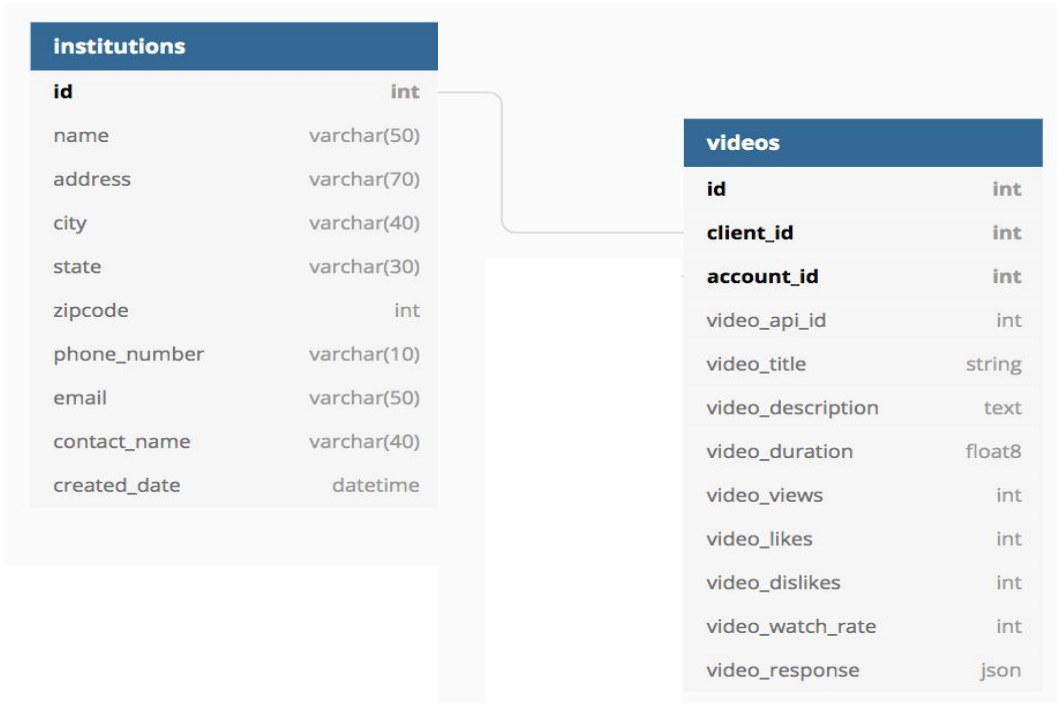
| institutions | |
|---|---|
| id | int |
| name | varchar(50) |
| address | varchar(70) |
| city | varchar(40) |
| state | varchar(30) |
| zipcode | int |
| phone_number | varchar(10) |
| email | varchar(50) |
| contact_name | varchar(40) |
| created_date | datetime |

| videos | |
|---|---|
| id | int |
| client_id | int |
| account_id | int |
| video_api_id | int |
| video_title | string |
| video_description | text |
| video_duration | float8 |
| video_views | int |
| video_likes | int |
| video_dislikes | int |
| video_watch_rate | int |
| video_response | json |